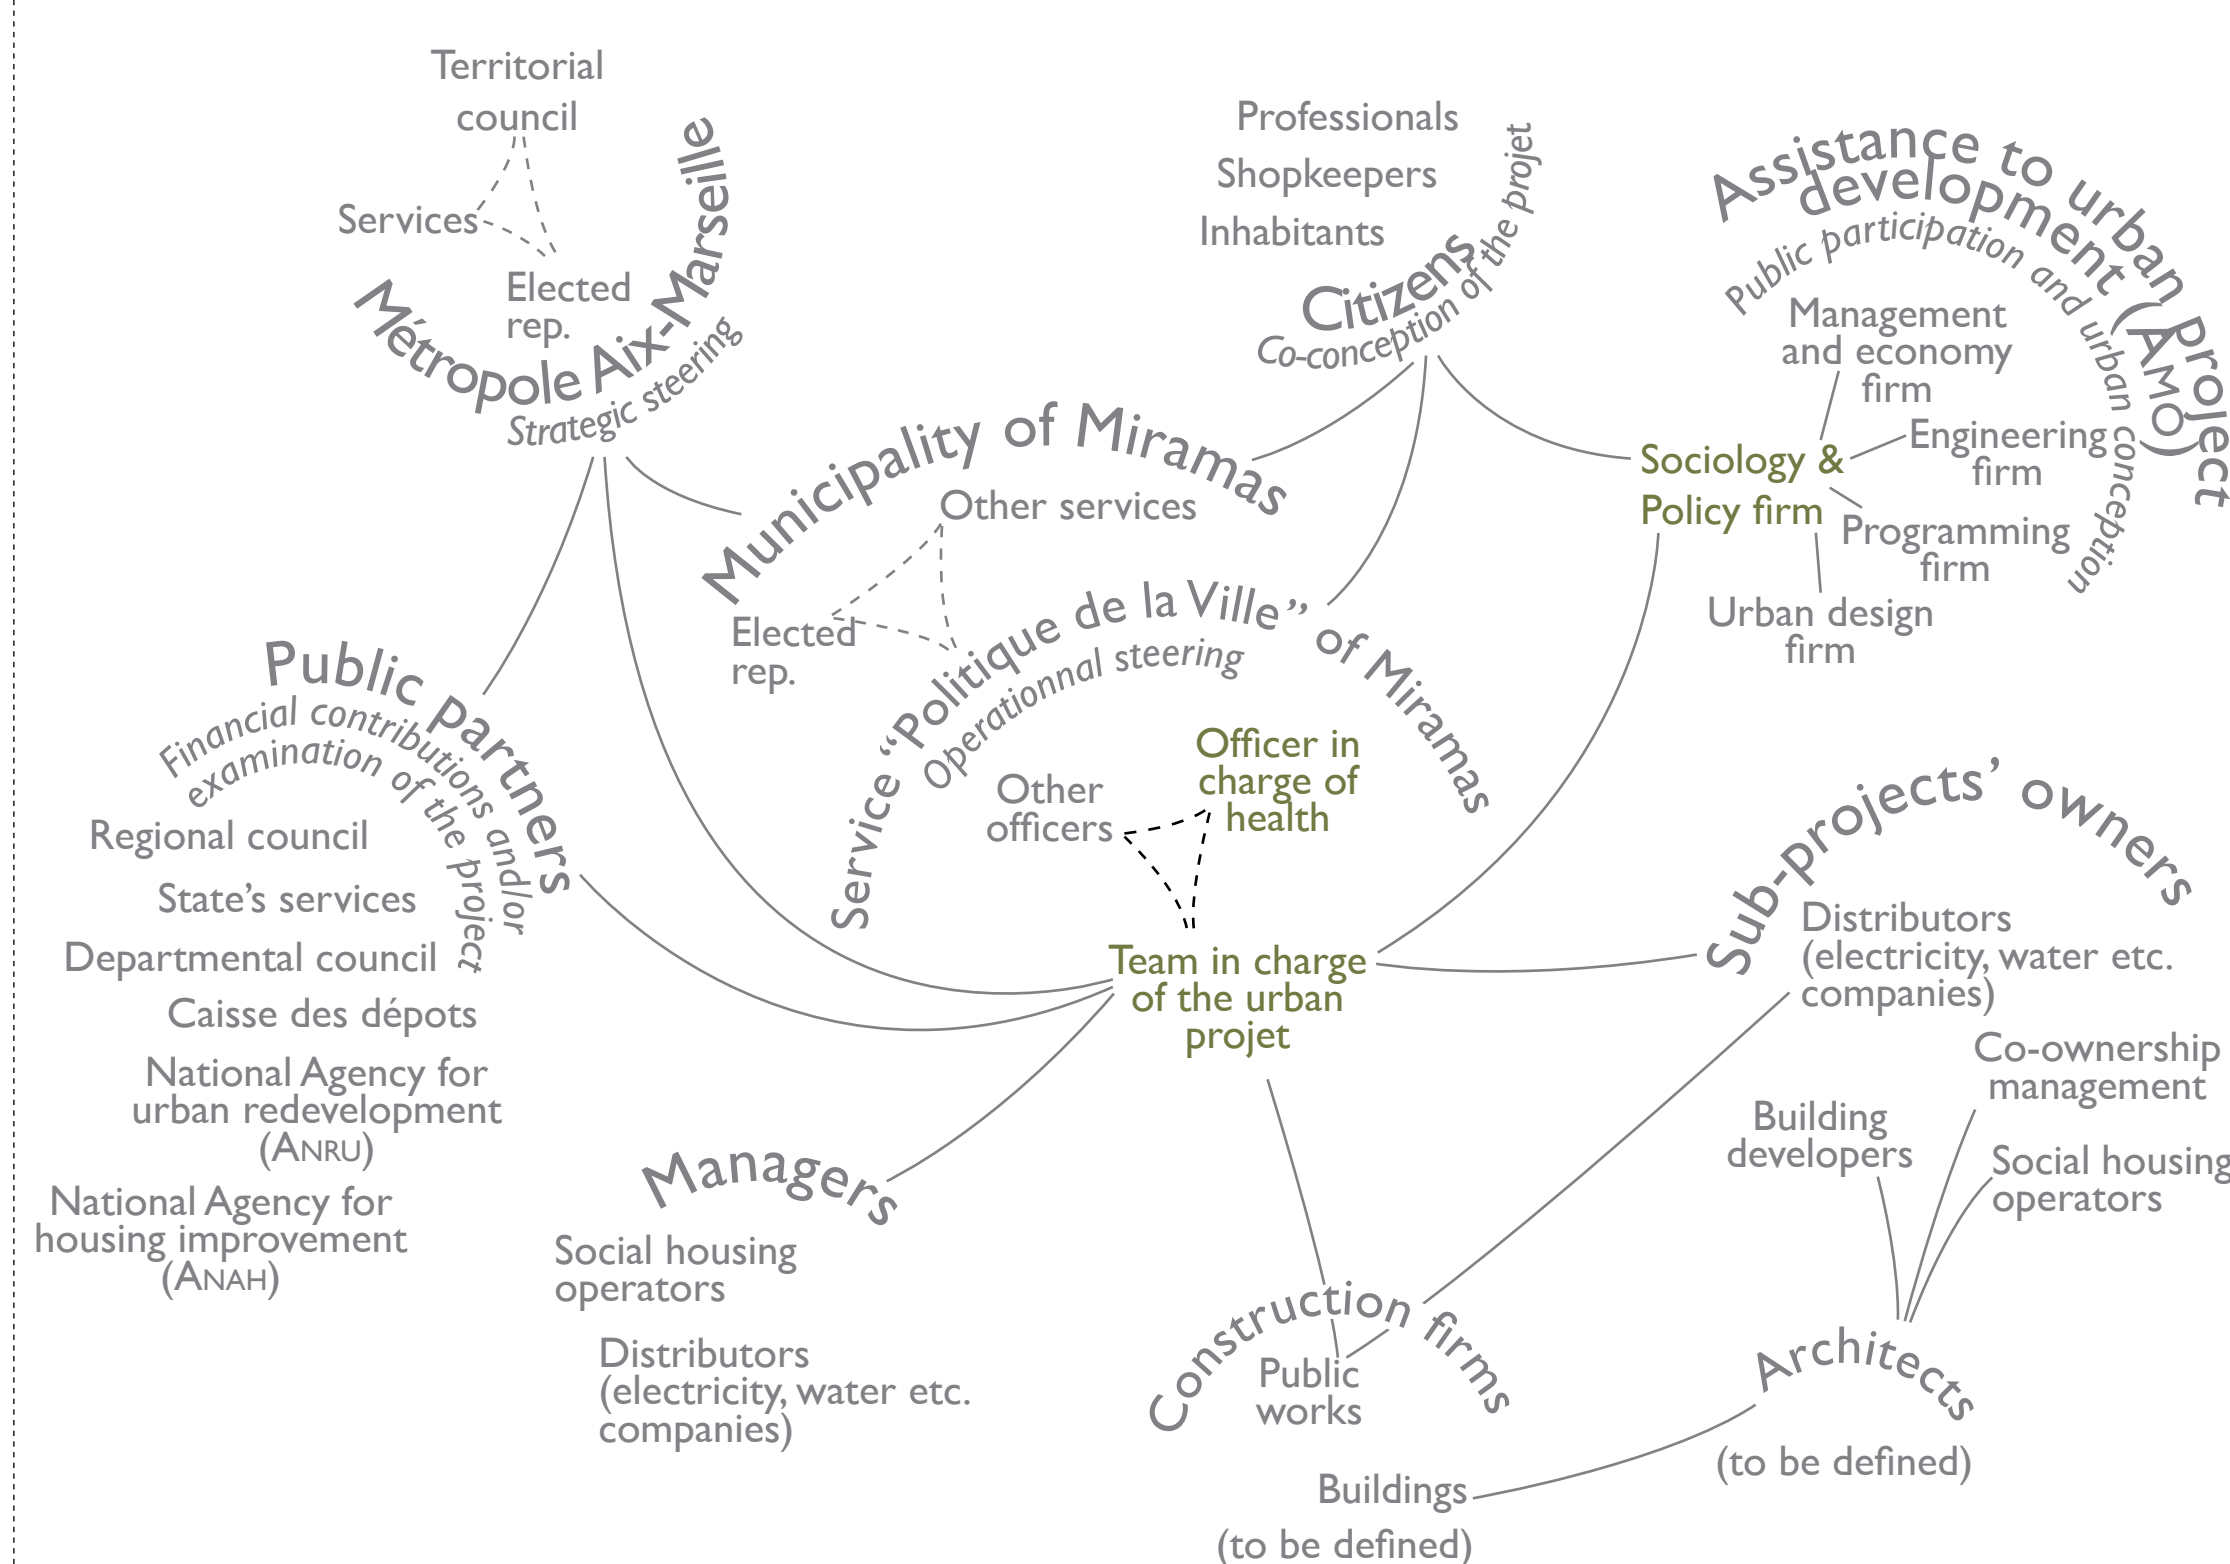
Territorial council

Services

Elected rep.

Métropole Aix-Marseille
Strategic steering

Professionals

Shopkeepers

Inhabitants

Citizens
Co-conception of the projet

Assistance to urban project development (AMO)
Public participation and urban conception

Management and economy firm

Engineering firm

Sociology & Policy firm

Programming firm

Urban design firm

Municipality of Miramas

Other services

Elected rep.

Service "Politique de la Ville" of Miramas
Operationnal steering

Officer in charge of health

Other officers

Team in charge of the urban projet

Public Partners
Financial contributions and/or examination of the project

Regional council

State's services

Departmental council

Caisse des dépots

National Agency for urban redevelopment (ANRU)

National Agency for housing improvement (ANAH)

Managers

Social housing operators

Distributors (electricity, water etc. companies)

Sub-projects' owners

Distributors (electricity, water etc. companies)

Co-ownership management

Building developers

Social housing operators

Construction firms

Public works

Buildings

(to be defined)

Architects

(to be defined)